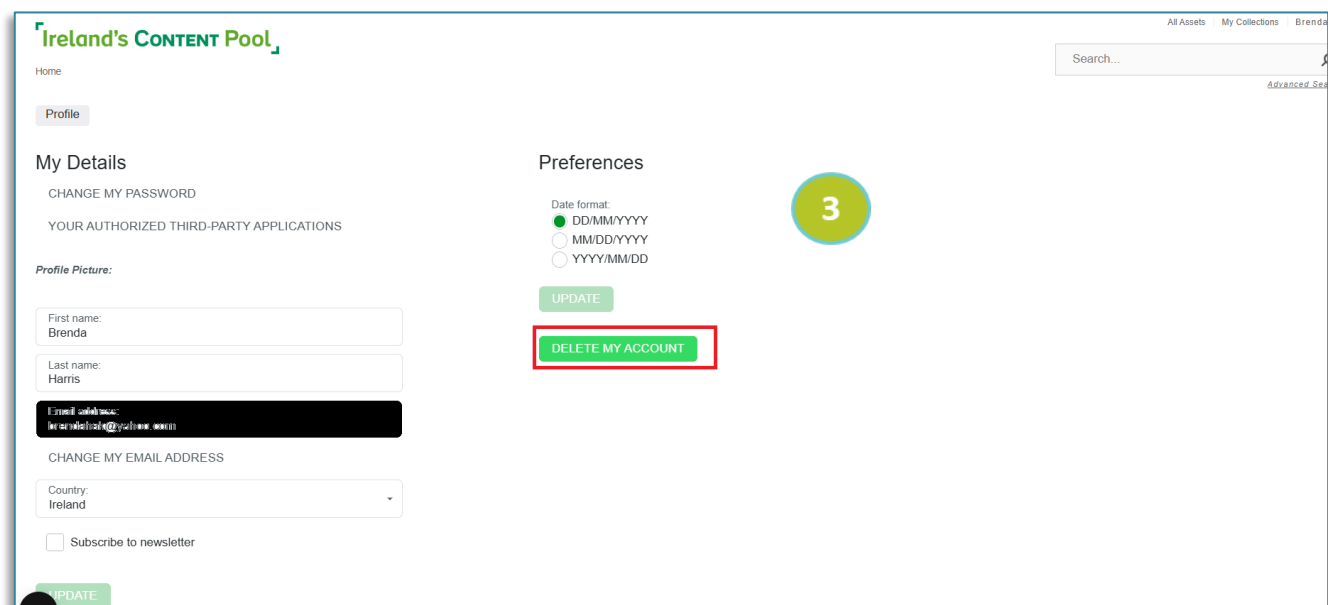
Ireland's Content Pool

All Assets | My Collections | Brenda

Search...

Advanced Sea

Home

Profile

My Details

CHANGE MY PASSWORD

YOUR AUTHORIZED THIRD-PARTY APPLICATIONS

Profile Picture:

First name:
Brenda

Last name:
Harris

Email address:
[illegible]

CHANGE MY EMAIL ADDRESS

Country:
Ireland

Subscribe to newsletter

UPDATE

Preferences

Date format:
DD/MM/YYYY
MM/DD/YYYY
YYYY/MM/DD

UPDATE

DELETE MY ACCOUNT

3